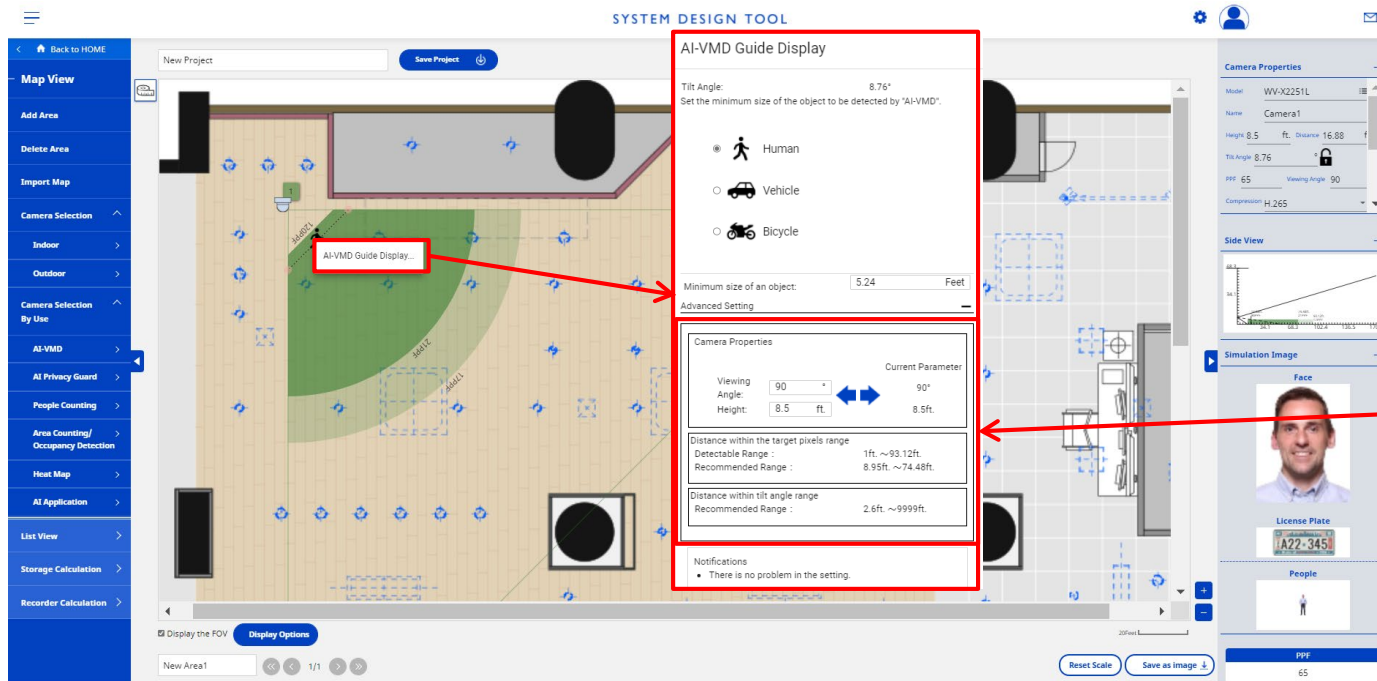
SYSTEM DESIGN TOOL

Back to HOME
Map View
Add Area
Delete Area
Import Map
Camera Selection
Indoor
Outdoor
Camera Selection By Use
AI-VMD
AI Privacy Guard
People Counting
Area Counting/ Occupancy Detection
Heat Map
AI Application
List View
Storage Calculation
Recorder Calculation

New Project
Save Project

AI-VMD Guide Display...

AI-VMD Guide Display
Tilt Angle: 8.76°
Set the minimum size of the object to be detected by "AI-VMD".
Human
Vehicle
Bicycle
Minimum size of an object: 5.24 Feet
Advanced Setting

Camera Properties
Current Parameter
Viewing Angle: 90 ° 90°
Height: 8.5 ft. 8.5ft.

Distance within the target pixels range
Detectable Range : 1ft. ～93.12ft.
Recommended Range : 8.95ft. ～74.48ft.

Distance within tilt angle range
Recommended Range : 2.6ft. ～9999ft.

Notifications
• There is no problem in the setting.

Display the FOV
Display Options
New Area1
1/1
20Feet
Reset Scale
Save as image

Camera Properties
Model WV-X2251L
Name Camera1
Height 8.5 ft. Distance 16.88 ft
Tilt Angle 8.76 °
PPF 65 Viewing Angle 90
Compression H.265

Side View

Simulation Image
Face
License Plate
People
PPF
65